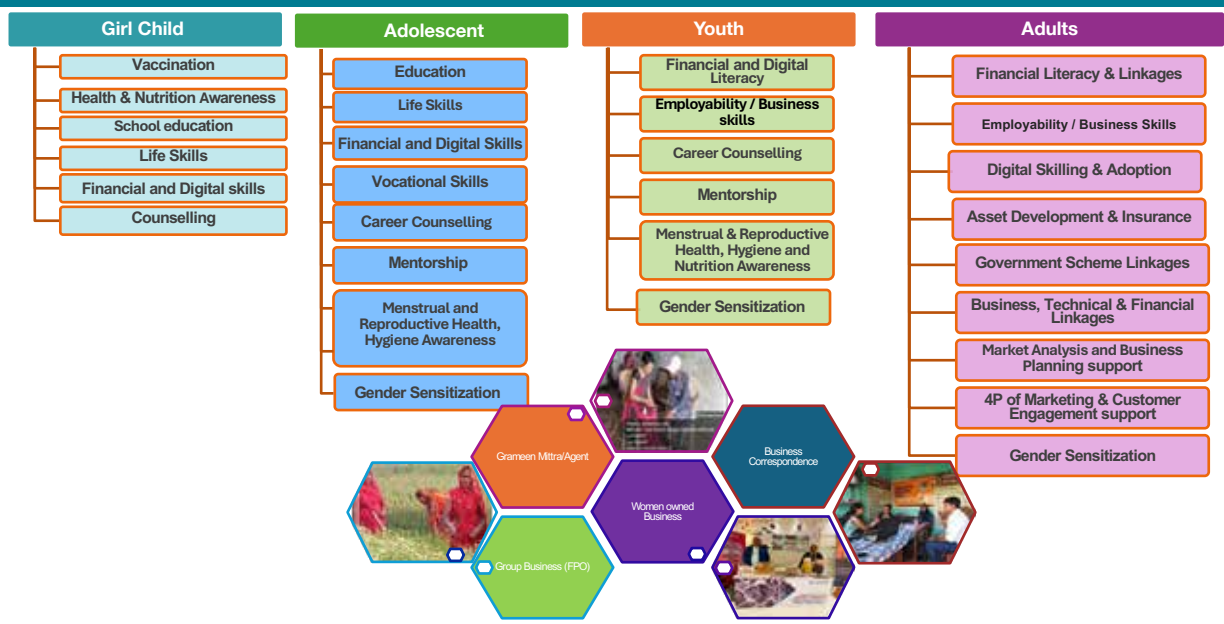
Girl Child

Vaccination

Health & Nutrition Awareness

School education

Life Skills

Financial and Digital skills

Counselling

Adolescent

Education

Life Skills

Financial and Digital Skills

Vocational Skills

Career Counselling

Mentorship

Menstrual and Reproductive Health, Hygiene Awareness

Gender Sensitization

Youth

Financial and Digital Literacy

Employability / Business skills

Career Counselling

Mentorship

Menstrual & Reproductive Health, Hygiene and Nutrition Awareness

Gender Sensitization

Adults

Financial Literacy & Linkages

Employability / Business Skills

Digital Skilling & Adoption

Asset Development & Insurance

Government Scheme Linkages

Business, Technical & Financial Linkages

Market Analysis and Business Planning support

4P of Marketing & Customer Engagement support

Gender Sensitization

Grameen Mittra/Agent

Business Correspondence

Women owned Business

Group Business (FPO)